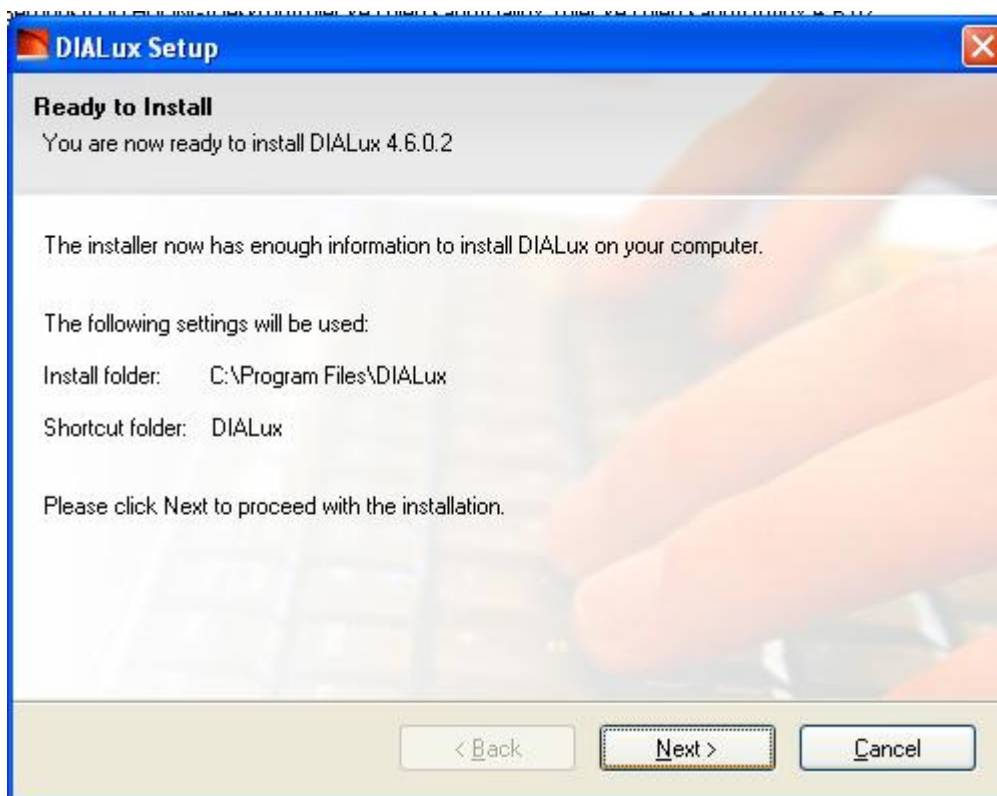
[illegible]

DIALux Setup

Ready to Install
You are now ready to install DIALux 4.6.0.2

The installer now has enough information to install DIALux on your computer.

The following settings will be used:

Install folder: C:\Program Files\DIALux

Shortcut folder: DIALux

Please click Next to proceed with the installation.

< Back
Next >
Cancel